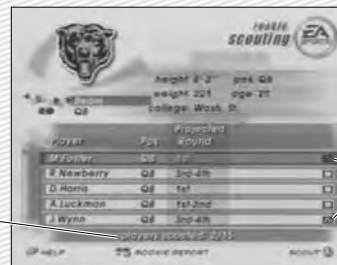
rookie scouting

height 6'-2" pos QB
weight 221 age 21
college Wash. St.

QB

| Player | Pos | Projected Round |
|---|---|---|
| M.Foster | QB | 1st |
| R.Newberry | QB | 3rd-4th |
| D.Harris | QB | 1st |
| A.Luckman | QB | 1st-2nd |
| J.Wynn | QB | 3rd-4th |

players scouted: 2/15

HELP ROOKIE REPORT SCOUT